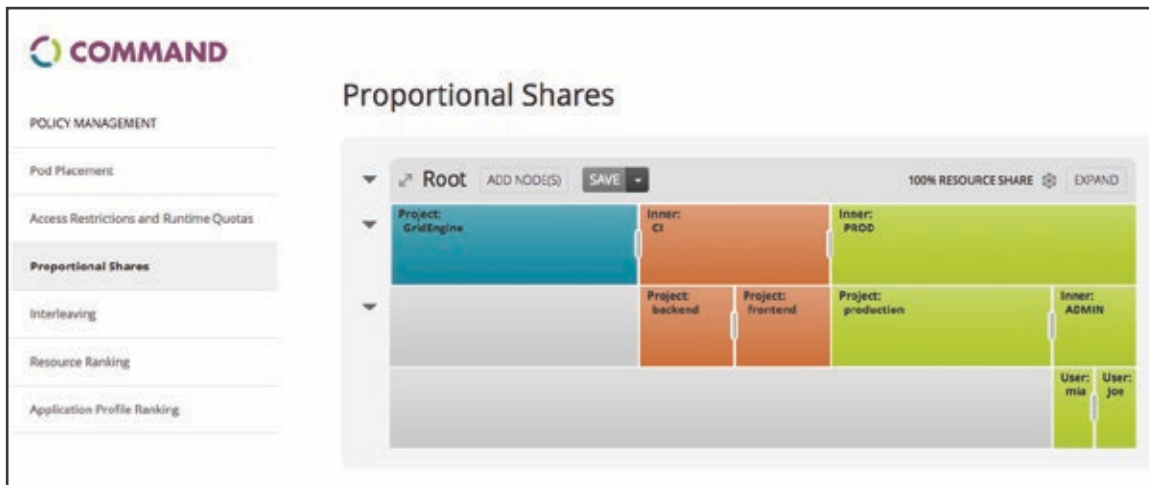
COMMAND

POLICY MANAGEMENT

Pod Placement

Access Restrictions and Runtime Quotas

Proportional Shares

Interleaving

Resource Ranking

Application Profile Ranking

Proportional Shares

Root ADD NODE(S) SAVE

100% RESOURCE SHARE EXPAND

Project: GridEngine

Inner: CI

Inner: PROD

Project: backend

Project: frontend

Project: production

Inner: ADMIN

User: mia

User: joe